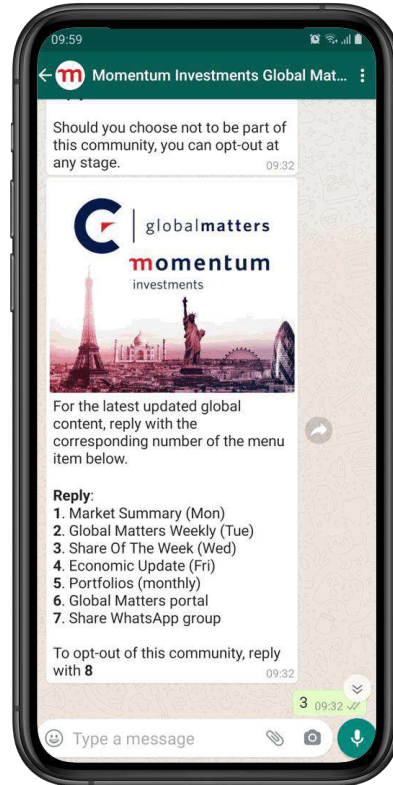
09:59

Momentum Investments Global Mat...

Should you choose not to be part of this community, you can opt-out at any stage. 09:32

globalmatters
momentum
investments

For the latest updated global content, reply with the corresponding number of the menu item below.

Reply:
1. Market Summary (Mon)
2. Global Matters Weekly (Tue)
3. Share Of The Week (Wed)
4. Economic Update (Fri)
5. Portfolios (monthly)
6. Global Matters portal
7. Share WhatsApp group

To opt-out of this community, reply with 8
09:32

3 09:32

Type a message